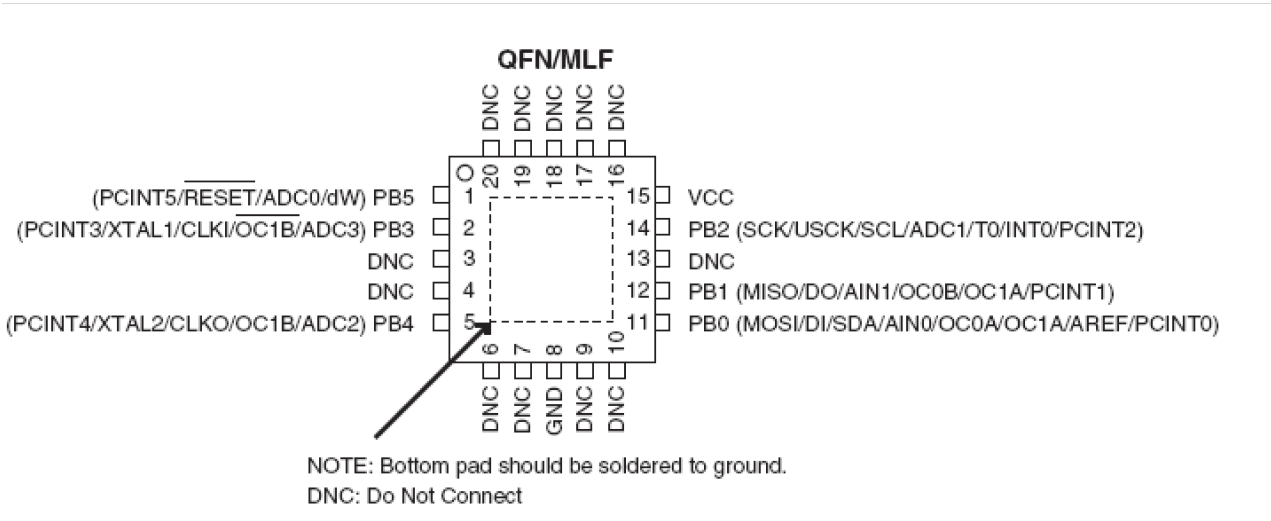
QFN/MLF

DNC DNC DNC DNC DNC
20 19 18 17 16

(PCINT5/$\overline{RESET}$/ADC0/dW) PB5 1
(PCINT3/XTAL1/CLKI/$\overline{OC1B}$/ADC3) PB3 2
DNC 3
DNC 4
(PCINT4/XTAL2/CLKO/OC1B/ADC2) PB4 5

15 VCC
14 PB2 (SCK/USCK/SCL/ADC1/T0/INT0/PCINT2)
13 DNC
12 PB1 (MISO/DO/AIN1/OC0B/OC1A/PCINT1)
11 PB0 (MOSI/DI/SDA/AIN0/OC0A/OC1A/AREF/PCINT0)

6 7 8 9 10
DNC DNC GND DNC DNC

NOTE: Bottom pad should be soldered to ground.
DNC: Do Not Connect